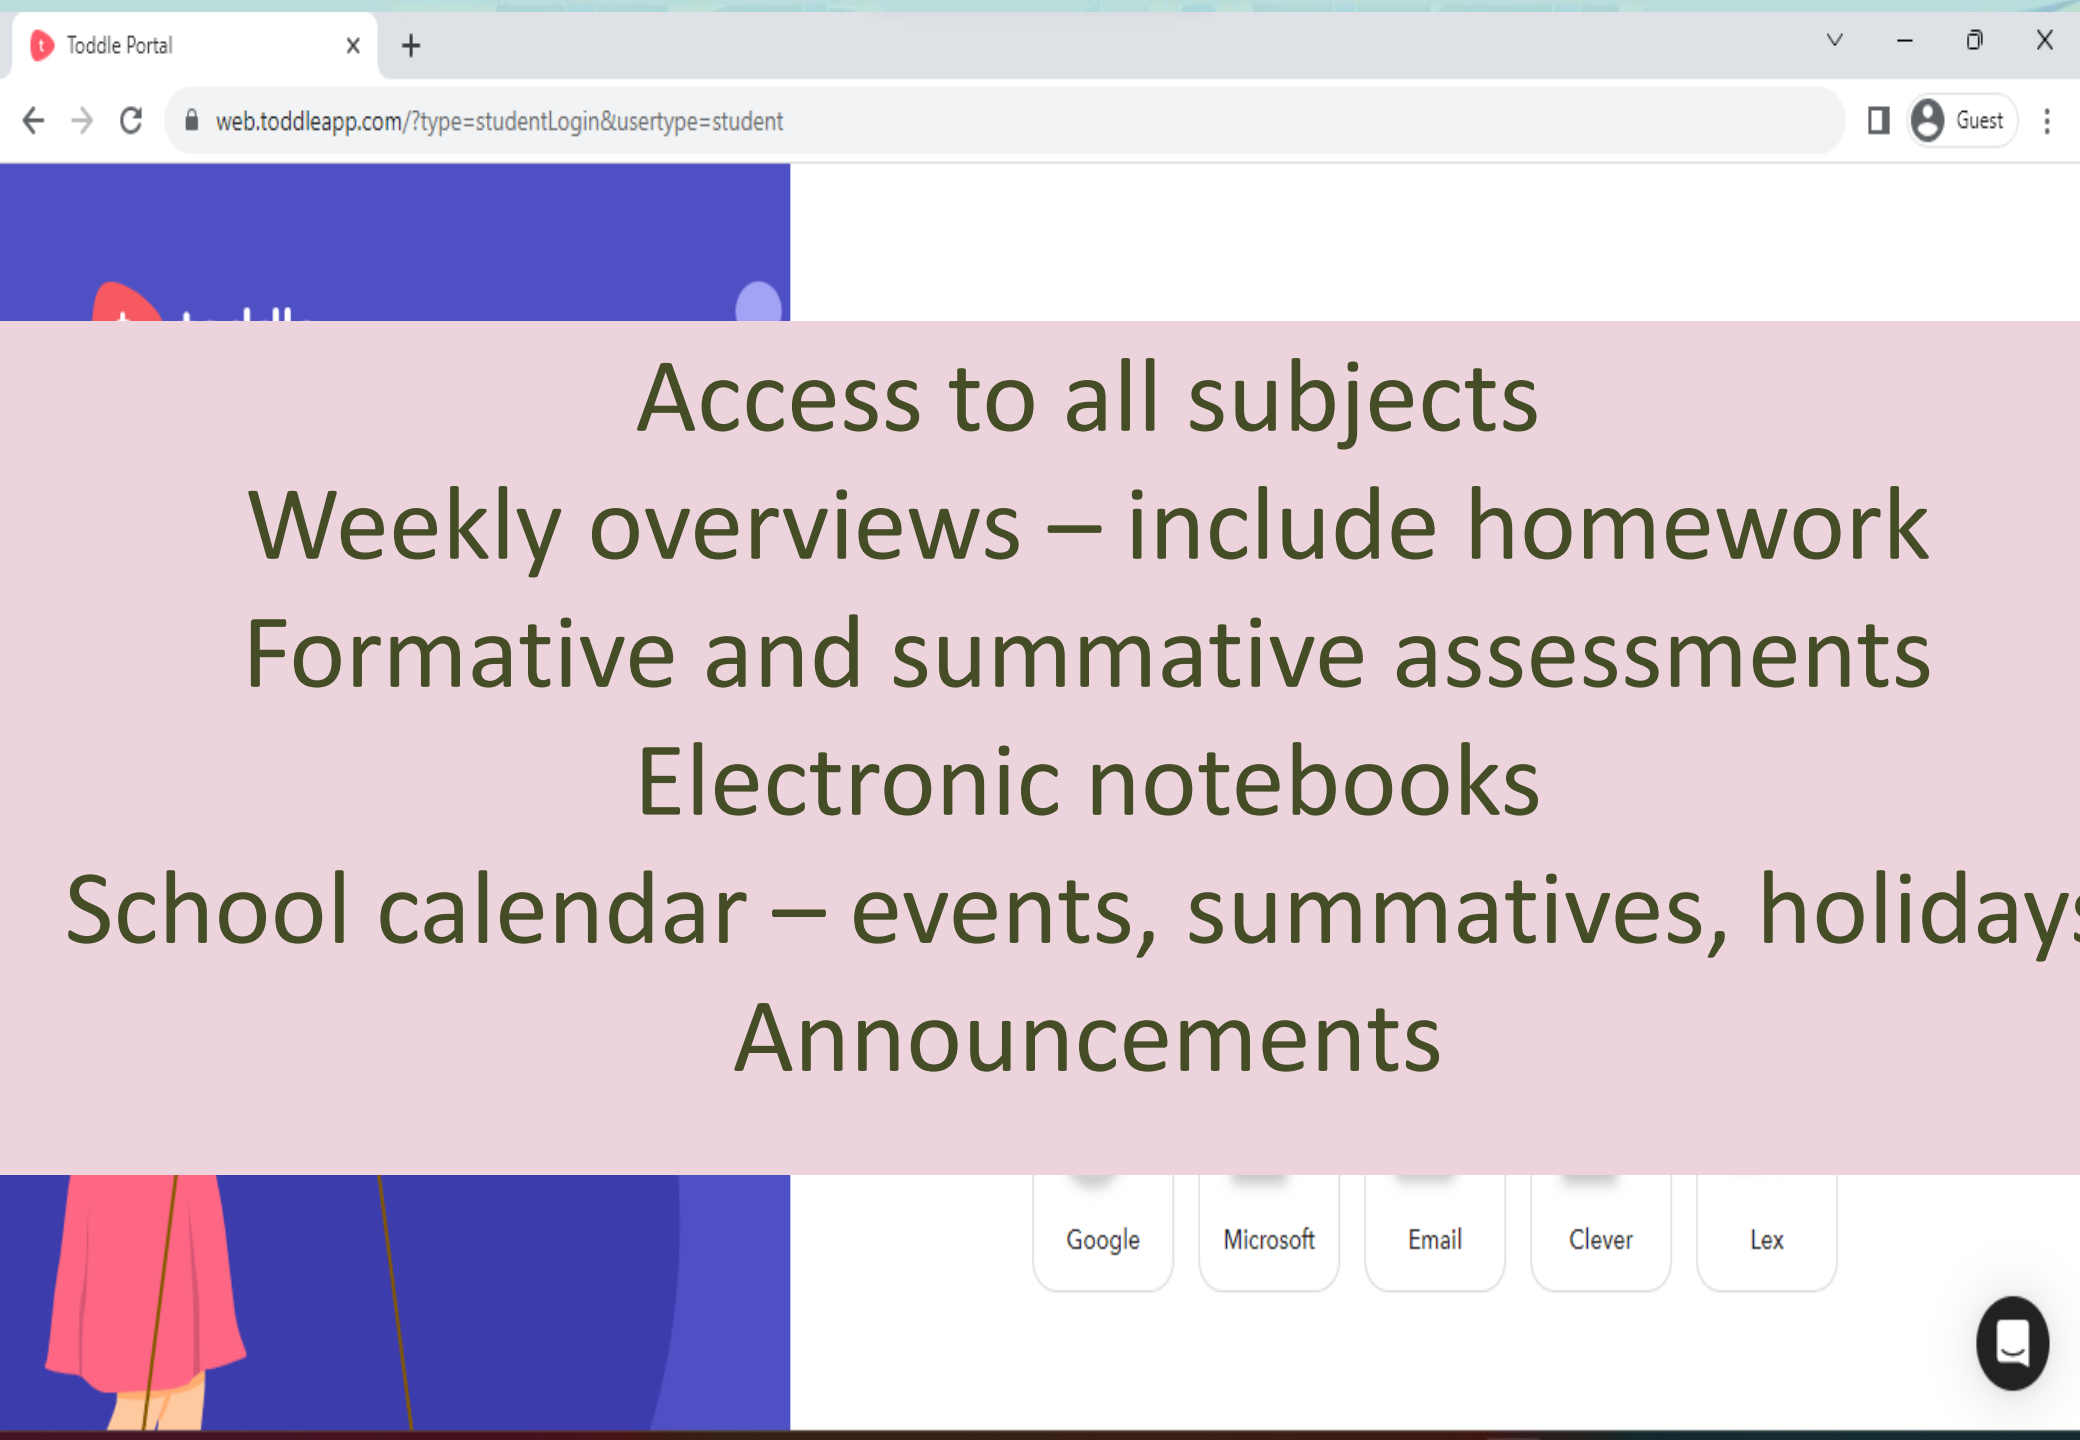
Toddle Portal

web.toddleapp.com/?type=studentLogin&usertype=student

Guest

Access to all subjects

Weekly overviews – include homework

Formative and summative assessments

Electronic notebooks

School calendar – events, summatives, holiday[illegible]

Announcements

Google

Microsoft

Email

Clever

Lex